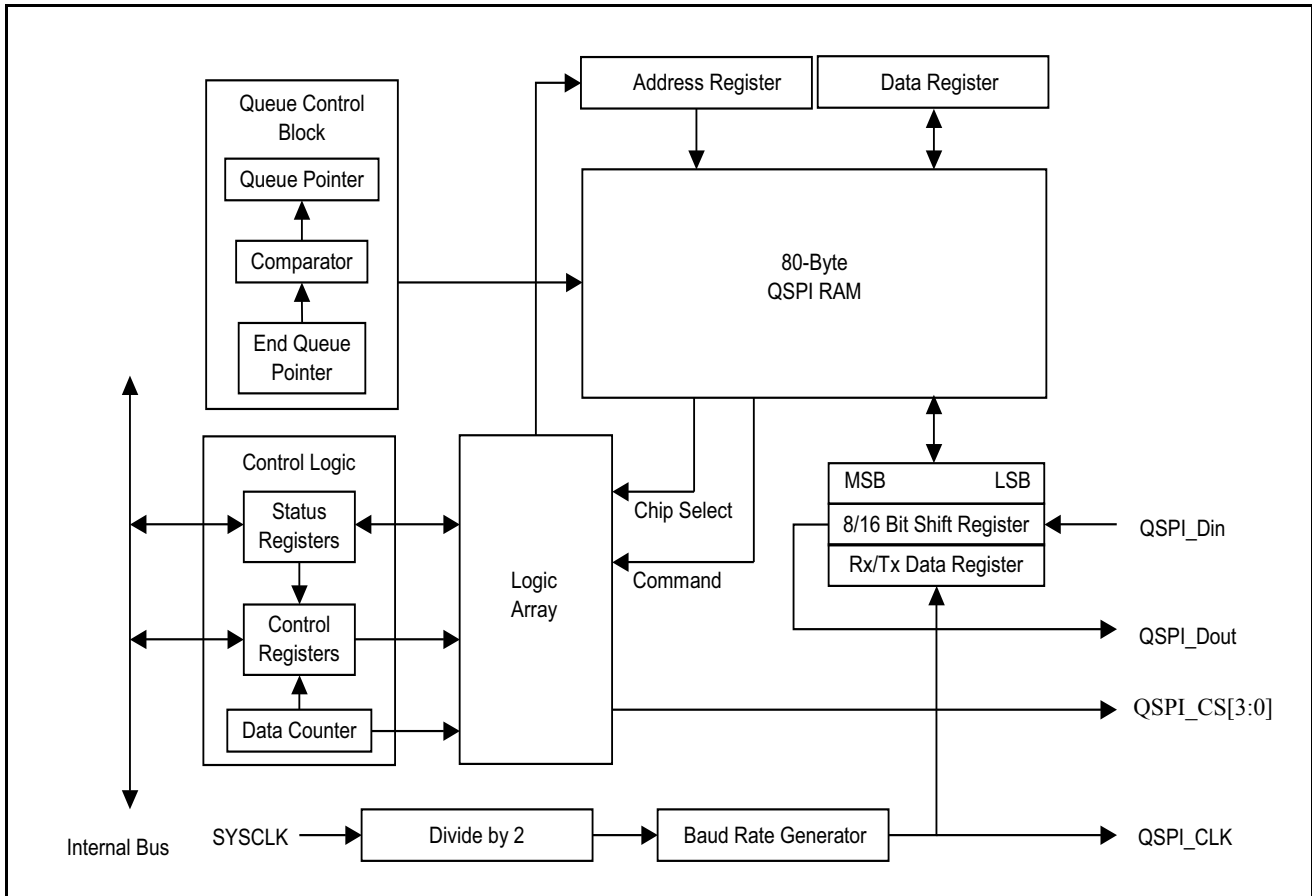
Queue Control Block

Queue Pointer

Comparator

End Queue Pointer

Address Register

Data Register

80-Byte QSPI RAM

Control Logic

Status Registers

Control Registers

Data Counter

Logic Array

Chip Select

Command

MSB

LSB

8/16 Bit Shift Register

Rx/Tx Data Register

QSPI_Din

QSPI_Dout

QSPI_CS[3:0]

Internal Bus

SYSCLK

Divide by 2

Baud Rate Generator

QSPI_CLK